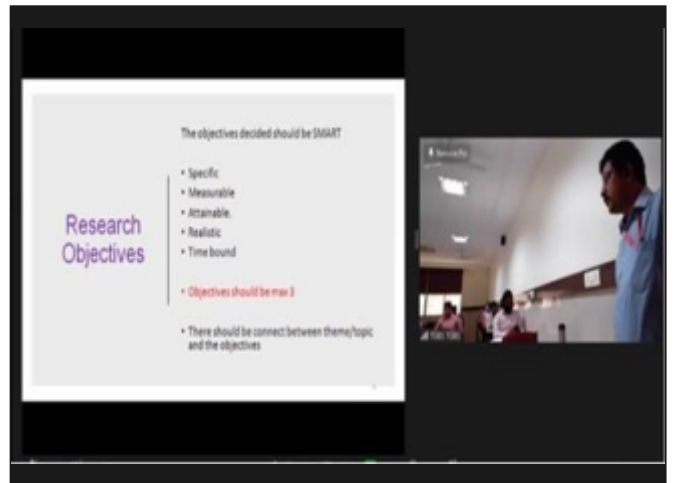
Research Objectives

The objectives decided should be SMART

• Specific
• Measurable
• Attainable.
• Realistic
• Time bound

• Objectives should be max 3

• There should be connect between theme/topic and the objectives

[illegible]

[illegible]